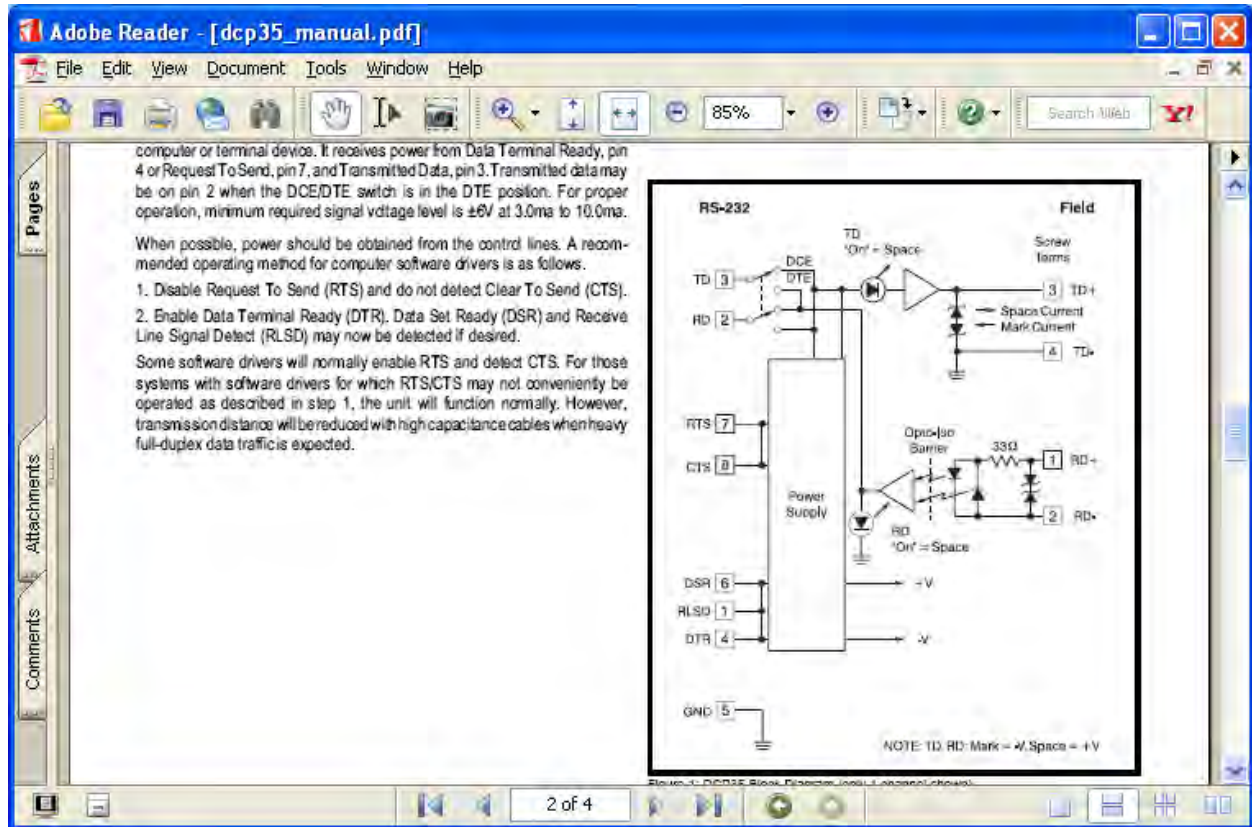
Adobe Reader - [dcp35_manual.pdf]

File Edit View Document Tools Window Help

85%

Search Web

Pages

Attachments

Comments

computer or terminal device. It receives power from Data Terminal Ready, pin 4 or Request To Send, pin 7, and Transmitted Data, pin 3. Transmitted data may be on pin 2 when the DCE/DTE switch is in the DTE position. For proper operation, minimum required signal voltage level is ±6V at 3.0ma to 10.0ma.

When possible, power should be obtained from the control lines. A recommended operating method for computer software drivers is as follows.

1. Disable Request To Send (RTS) and do not detect Clear To Send (CTS).

2. Enable Data Terminal Ready (DTR). Data Set Ready (DSR) and Receive Line Signal Detect (RLSD) may now be detected if desired.

Some software drivers will normally enable RTS and detect CTS. For those systems with software drivers for which RTS/CTS may not conveniently be operated as described in step 1, the unit will function normally. However, transmission distance will be reduced with high capacitance cables when heavy full-duplex data traffic is expected.

RS-232

Field

TD 'On' = Space

Screw Terms

DCE

DTE

TD 3

RD 2

3 TD+

Space Current

Mark Current

4 TD-

RTS 7

CTS 8

Opto-Iso Barrier

33Ω

1 RD+

Power Supply

2 RD-

RD 'On' = Space

DSR 6

RLSD 1

DTR 4

+V

-V

GND 5

NOTE: TD, RD: Mark = -V, Space = +V

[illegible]

2 of 4